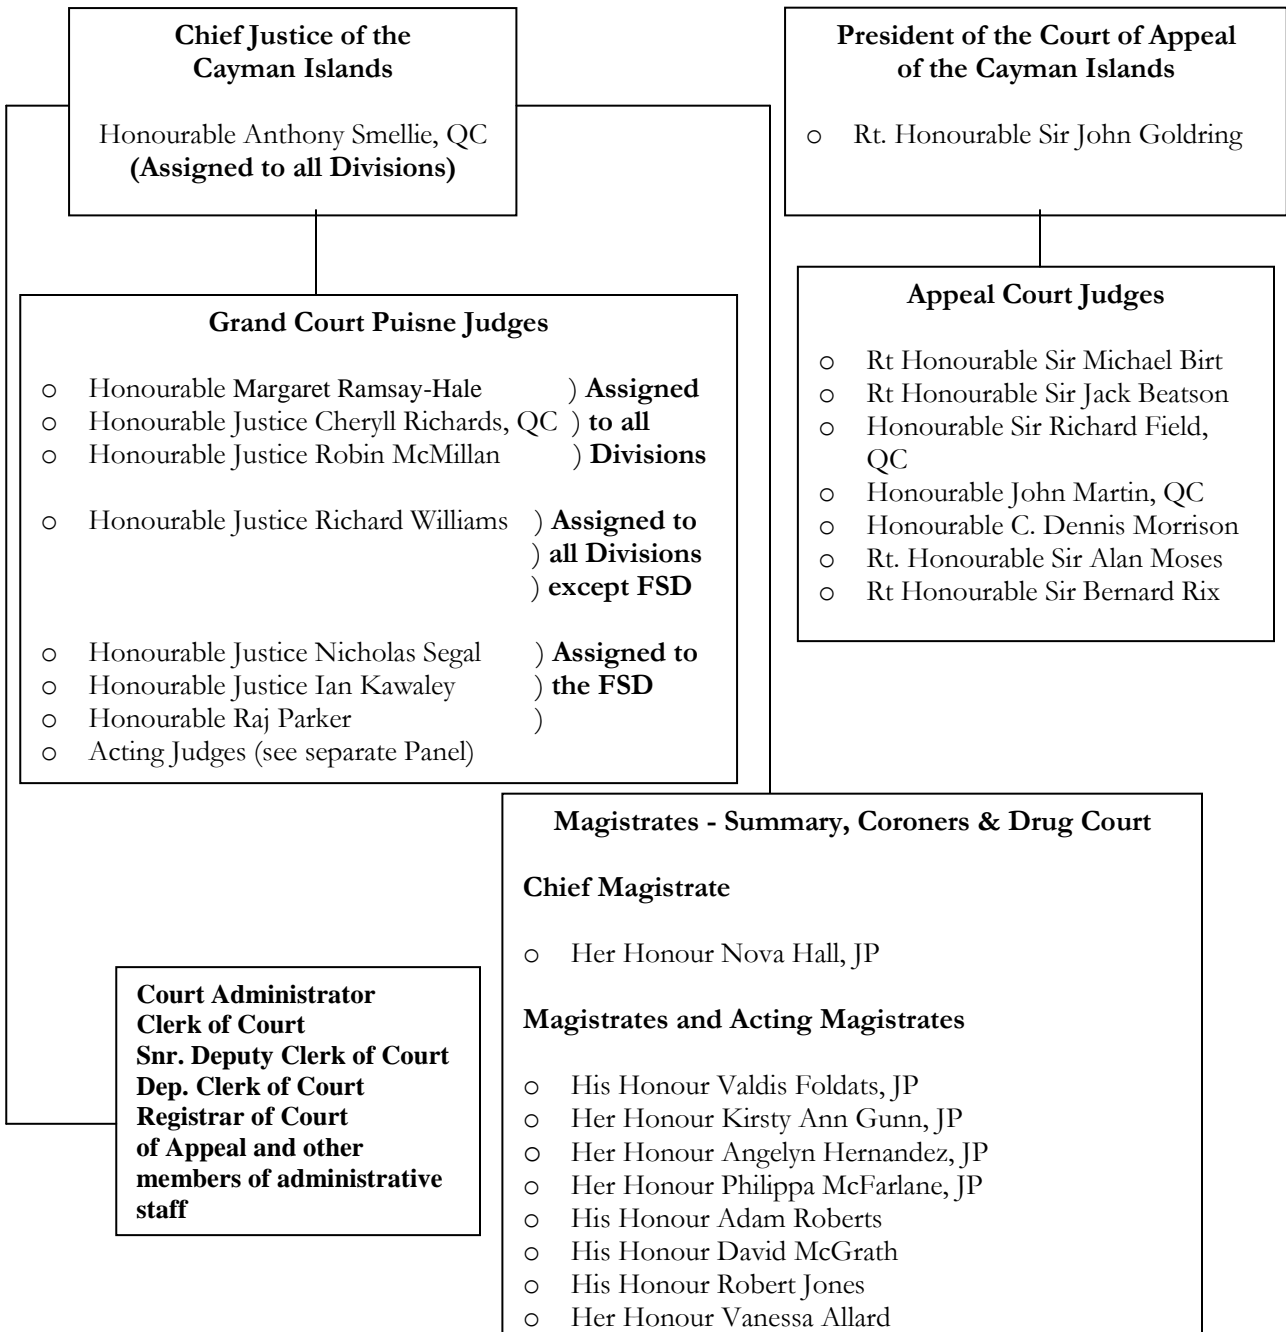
**Chief Justice of the Cayman Islands**

Honourable Anthony Smellie, QC
**(Assigned to all Divisions)**

**President of the Court of Appeal of the Cayman Islands**

o Rt. Honourable Sir John Goldring

**Grand Court Puisne Judges**

o Honourable Margaret Ramsay-Hale ) **Assigned**
o Honourable Justice Cheryll Richards, QC ) **to all**
o Honourable Justice Robin McMillan ) **Divisions**

o Honourable Justice Richard Williams ) **Assigned to**
) **all Divisions**
) **except FSD**

o Honourable Justice Nicholas Segal ) **Assigned to**
o Honourable Justice Ian Kawaley ) **the FSD**
o Honourable Raj Parker )
o Acting Judges (see separate Panel)

**Appeal Court Judges**

o Rt Honourable Sir Michael Birt
o Rt Honourable Sir Jack Beatson
o Honourable Sir Richard Field, QC
o Honourable John Martin, QC
o Honourable C. Dennis Morrison
o Rt. Honourable Sir Alan Moses
o Rt Honourable Sir Bernard Rix

**Magistrates - Summary, Coroners & Drug Court**

**Chief Magistrate**

o Her Honour Nova Hall, JP

**Magistrates and Acting Magistrates**

o His Honour Valdis Foldats, JP
o Her Honour Kirsty Ann Gunn, JP
o Her Honour Angelyn Hernandez, JP
o Her Honour Philippa McFarlane, JP
o His Honour Adam Roberts
o His Honour David McGrath
o His Honour Robert Jones
o Her Honour Vanessa Allard

**Court Administrator
Clerk of Court
Snr. Deputy Clerk of Court
Dep. Clerk of Court
Registrar of Court of Appeal and other members of administrative staff**